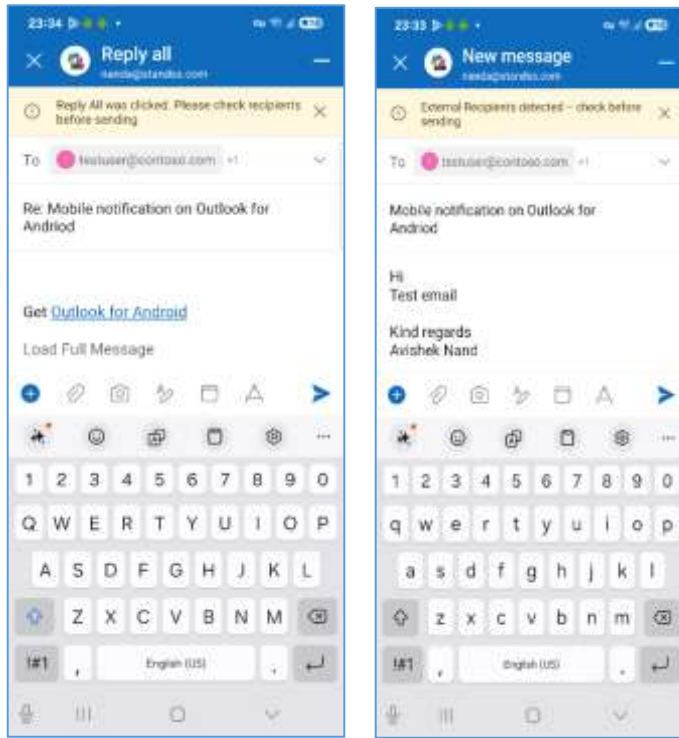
23:34

Reply all
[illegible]

Reply All was clicked. Please check recipients before sending.

To testuser@contoso.com +1

Re: Mobile notification on Outlook for Andriod

Get Outlook for Android

Load Full Message

1 2 3 4 5 6 7 8 9 0
Q W E R T Y U I O P
A S D F G H J K L
Z X C V B N M
!#1 , English (US) .

23:33

New message
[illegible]

External Recipients detected – check before sending

To testuser@contoso.com +1

Mobile notification on Outlook for Andriod

Hi
Test email

Kind regards
Avishek Nand

1 2 3 4 5 6 7 8 9 0
q w e r t y u i o p
a s d f g h j k l
z x c v b n m
!#1 , English (US) .